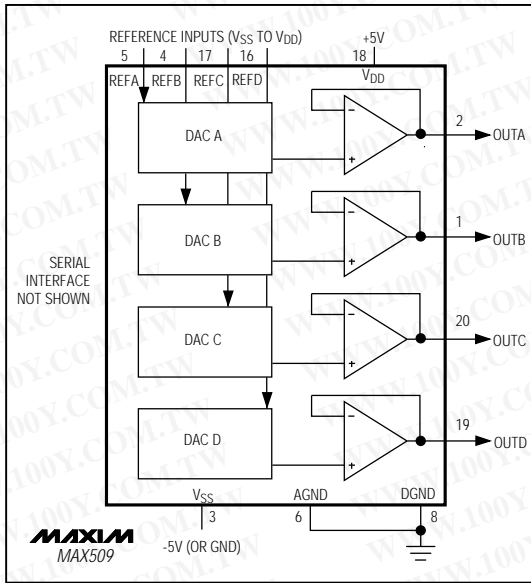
REFERENCE INPUTS ($V_{SS}$ TO $V_{DD}$)
5 4 17 16
REFA REFB REFC REFD
+5V
18
$V_{DD}$
DAC A
2
OUTA
DAC B
1
OUTB
SERIAL INTERFACE NOT SHOWN
DAC C
20
OUTC
DAC D
19
OUTD
$V_{SS}$
3
-5V (OR GND)
AGND
6
DGND
8
MAXIM
MAX509
WWW.100Y.COM.TW